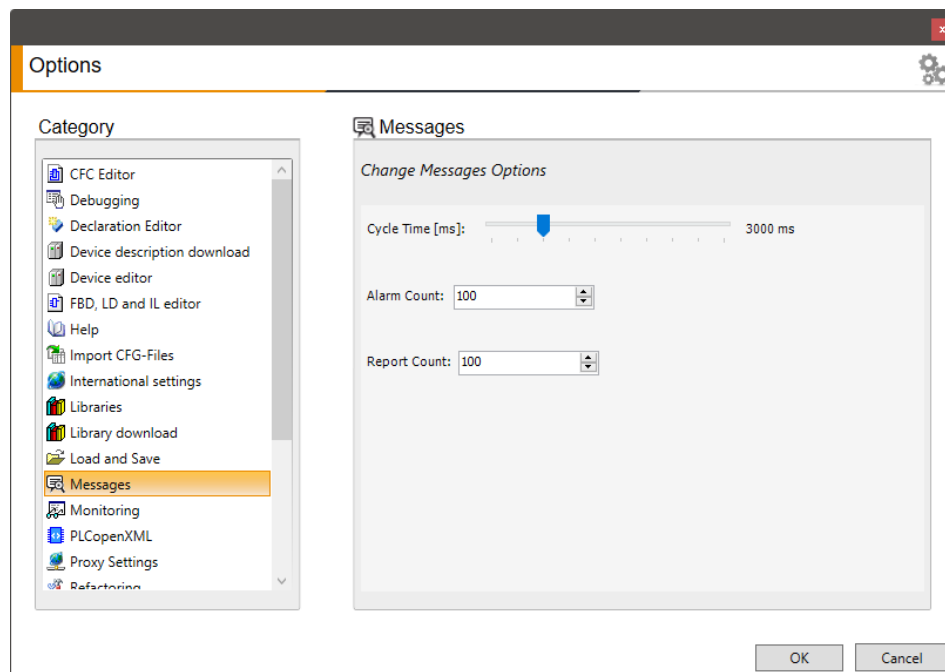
Options

Category

CFC Editor
Debugging
Declaration Editor
Device description download
Device editor
FBD, LD and IL editor
Help
Import CFG-Files
International settings
Libraries
Library download
Load and Save
Messages
Monitoring
PLCopenXML
Proxy Settings
Refactoring

Messages

Change Messages Options

Cycle Time [ms]: 3000 ms

Alarm Count: 100

Report Count: 100

OK Cancel